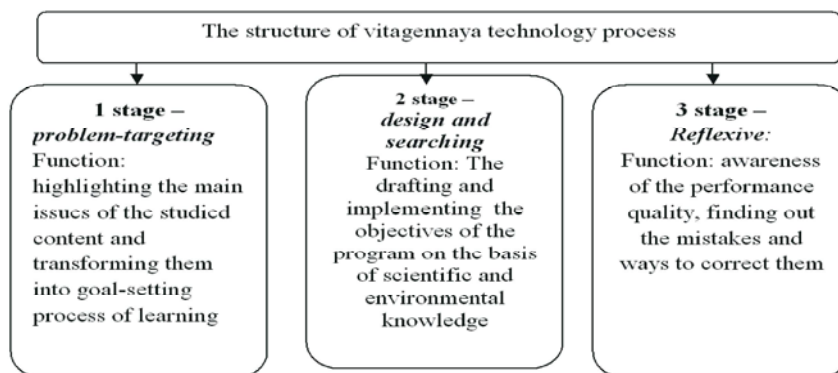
The structure of vitagennaya technology process

1 stage –
problem-targeting
Function: highlighting the main issues of the studied content and transforming them into goal-setting process of learning

2 stage –
design and searching
Function: The drafting and implementing the objectives of the program on the basis of scientific and environmental knowledge

3 stage –
Reflexive:
Function: awareness of the performance quality, finding out the mistakes and ways to correct them